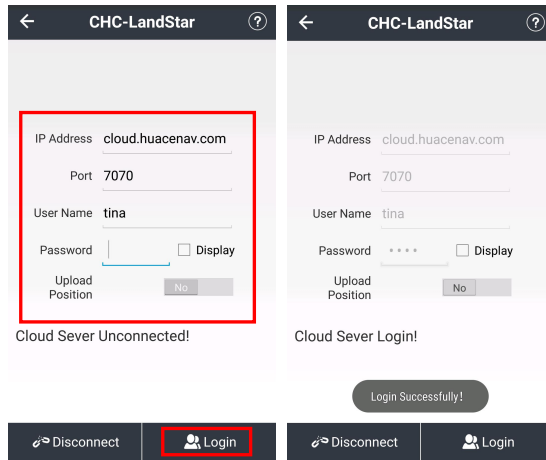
CHC-LandStar

IP Address cloud.huacenav.com
Port 7070
User Name tina
Password
Display
Upload Position
No

Cloud Sever Unconnected!

Disconnect
Login

CHC-LandStar

IP Address cloud.huacenav.com
Port 7070
User Name tina
Password ••••
Display
Upload Position
No

Cloud Sever Login!

Login Successfully!

Disconnect
Login